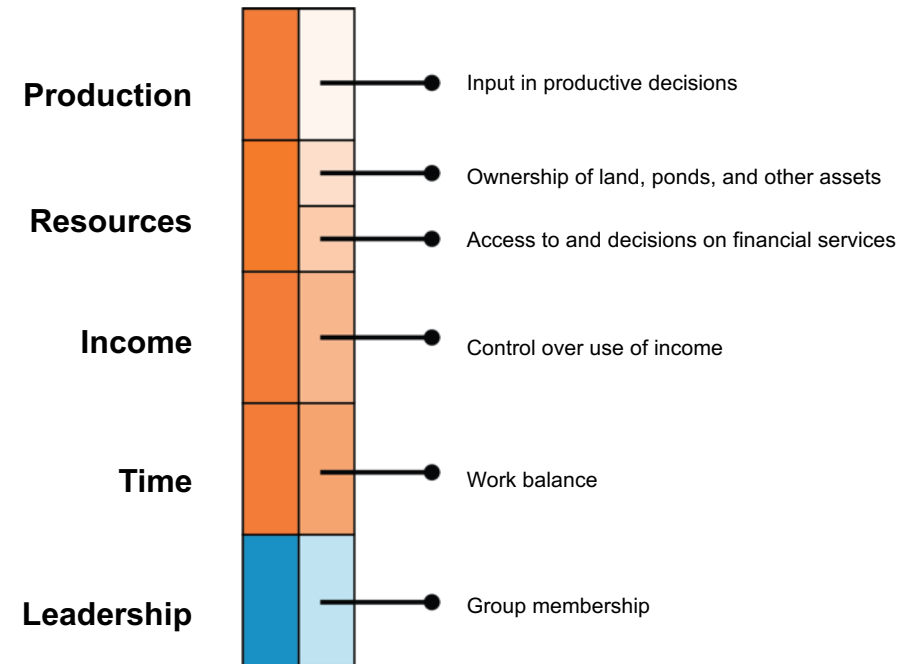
Production

Input in productive decisions

Resources

Ownership of land, ponds, and other assets

Access to and decisions on financial services

Income

Control over use of income

Time

Work balance

Leadership

Group membership